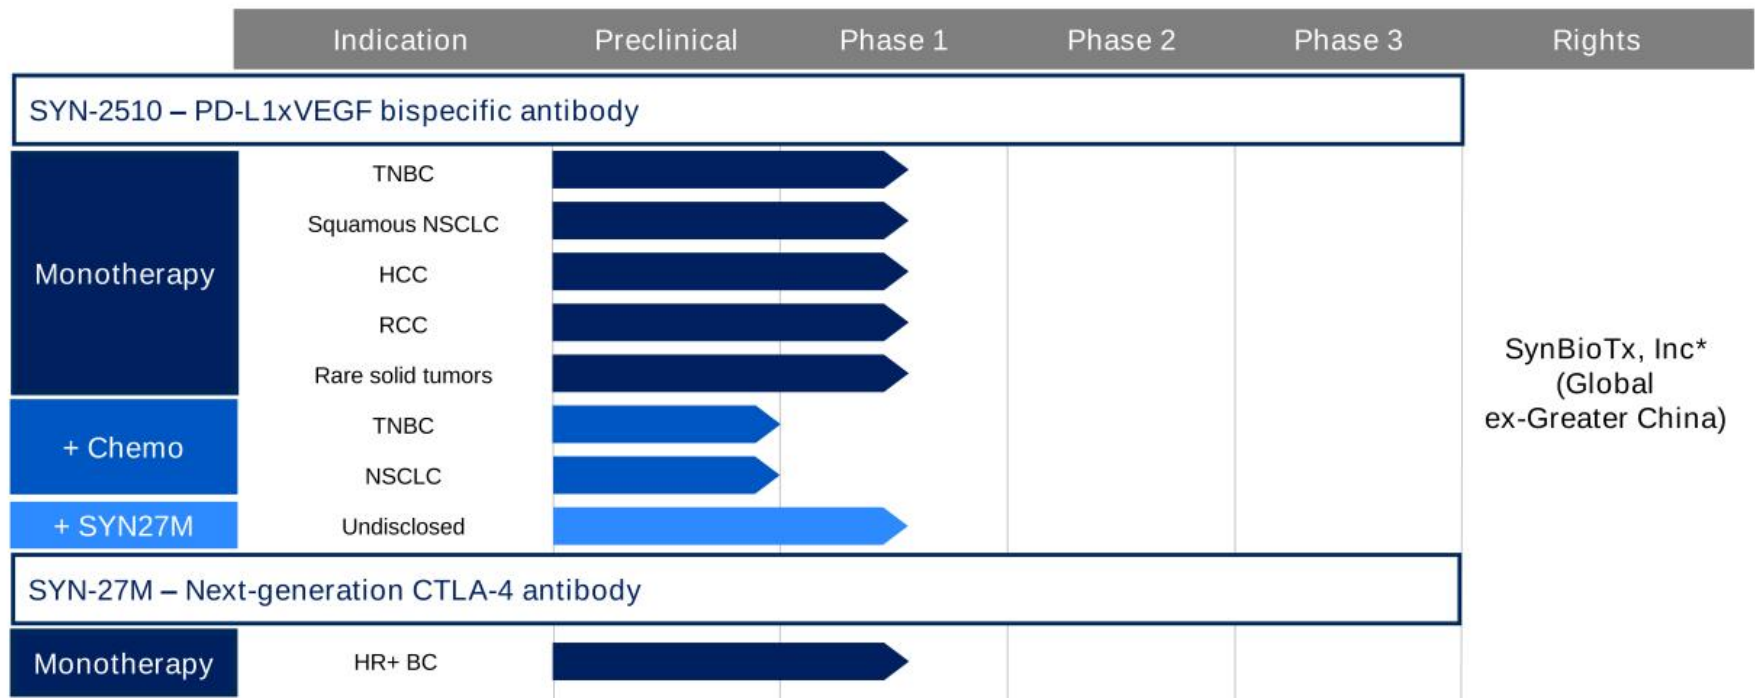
| | Indication | Preclinical | Phase 1 | Phase 2 | Phase 3 | Rights |
|---|---|---|---|---|---|---|
| SYN-2510 – PD-L1xVEGF bispecific antibody | | | | | | |
| Monotherapy | TNBC | | | | | SynBioTx, Inc* (Global ex-Greater China) |
| | Squamous NSCLC | | | | | |
| | HCC | | | | | |
| | RCC | | | | | |
| | Rare solid tumors | | | | | |
| + Chemo | TNBC | | | | | |
| | NSCLC | | | | | |
| + SYN27M | Undisclosed | | | | | |
| SYN-27M – Next-generation CTLA-4 antibody | | | | | | |
| Monotherapy | HR+ BC | | | | | |